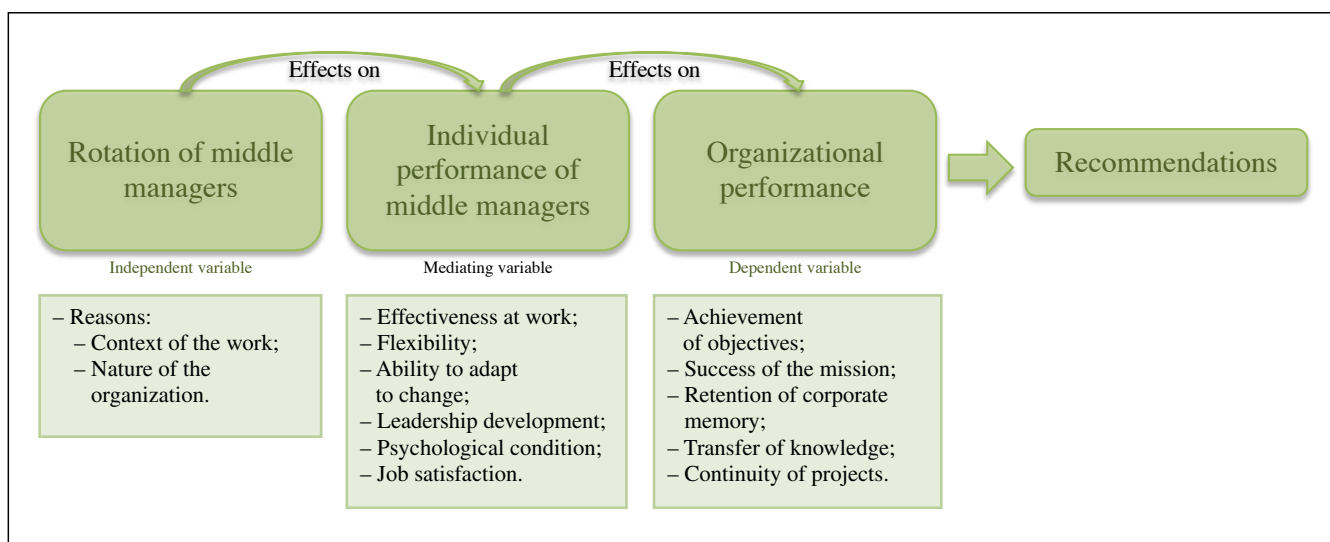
Effects on
Effects on

Rotation of middle managers

Individual performance of middle managers

Organizational performance

Recommendations

Independent variable

Mediating variable

Dependent variable

– Reasons:
– Context of the work;
– Nature of the organization.

– Effectiveness at work;
– Flexibility;
– Ability to adapt to change;
– Leadership development;
– Psychological condition;
– Job satisfaction.

– Achievement of objectives;
– Success of the mission;
– Retention of corporate memory;
– Transfer of knowledge;
– Continuity of projects.